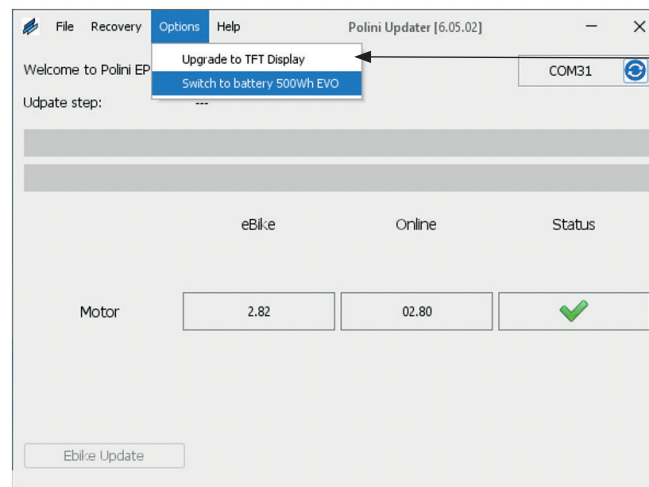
File Recovery Options Help

Polini Updater [6.05.02]

Upgrade to TFT Display

Switch to battery 500Wh EVO

Welcome to Polini EP

COM31

Udpate step: ---

eBike Online Status

Motor 2.82 02.80

Ebike Update